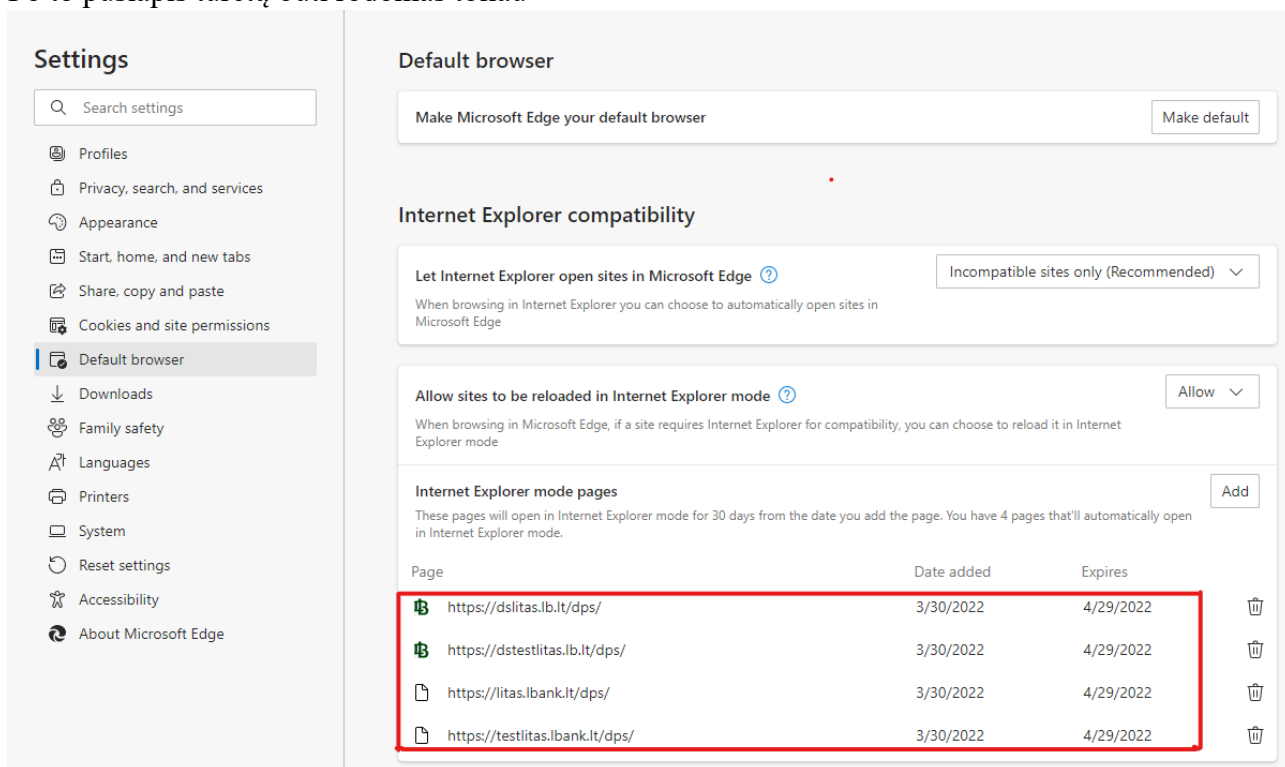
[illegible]

Settings

Search settings

Profiles
Privacy, search, and services
Appearance
Start, home, and new tabs
Share, copy and paste
Cookies and site permissions
Default browser
Downloads
Family safety
Languages
Printers
System
Reset settings
Accessibility
About Microsoft Edge

Default browser

Make Microsoft Edge your default browser
Make default

Internet Explorer compatibility

Let Internet Explorer open sites in Microsoft Edge
When browsing in Internet Explorer you can choose to automatically open sites in Microsoft Edge
Incompatible sites only (Recommended)

Allow sites to be reloaded in Internet Explorer mode
When browsing in Microsoft Edge, if a site requires Internet Explorer for compatibility, you can choose to reload it in Internet Explorer mode
Allow

Internet Explorer mode pages
These pages will open in Internet Explorer mode for 30 days from the date you add the page. You have 4 pages that'll automatically open in Internet Explorer mode.
Add

| Page | Date added | Expires |
|---|---|---|
| https://dslitas.lb.lt/dps/ | 3/30/2022 | 4/29/2022 |
| https://dstestlitas.lb.lt/dps/ | 3/30/2022 | 4/29/2022 |
| https://litas.lbank.lt/dps/ | 3/30/2022 | 4/29/2022 |
| https://testlitas.lbank.lt/dps/ | 3/30/2022 | 4/29/2022 |